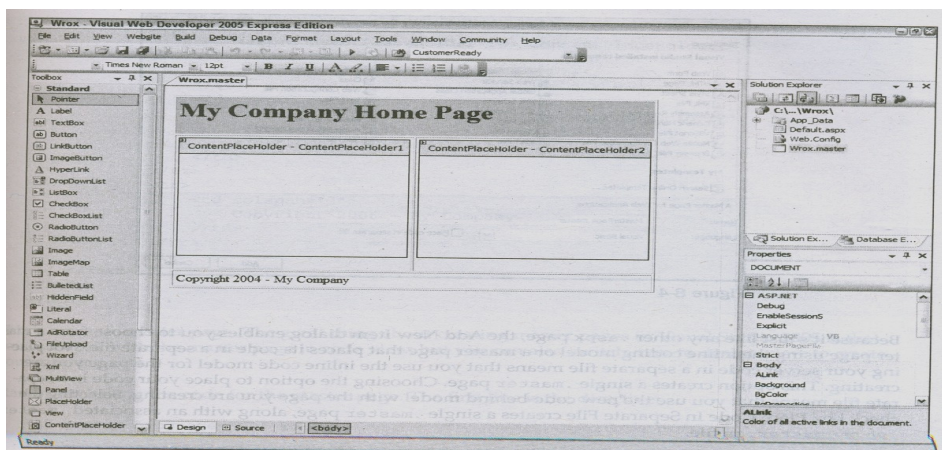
Wrox - Visual Web Developer 2005 Express Edition

File Edit View Website Build Debug Data Format Layout Tools Window Community Help

CustomerReady

Times New Roman 12pt B I U

Toolbox

Standard

Pointer
Label
TextBox
Button
LinkButton
ImageButton
HyperLink
DropDownList
ListBox
CheckBox
CheckBoxList
RadioButton
RadioButtonList
Image
ImageMap
Table
BulletedList
HiddenField
Literal
Calendar
AdRotator
FileUpload
Wizard
Xml
MultiView
Panel
PlaceHolder
View
ContentPlaceHolder

Wrox.master

My Company Home Page

ContentPlaceHolder - ContentPlaceHolder1

ContentPlaceHolder - ContentPlaceHolder2

Copyright 2004 - My Company

Design Source <body>

Solution Explorer

C:\...\Wrox\
App_Data
Default.aspx
Web.Config
Wrox.master

Solution Ex... Database E...

Properties

DOCUMENT

ASP.NET
Debug
EnableSessionS
Explicit
Language VB
MasterPageFile
Strict
Body
ALink
Background
BgColor

ALink
Color of all active links in the document.

Ready